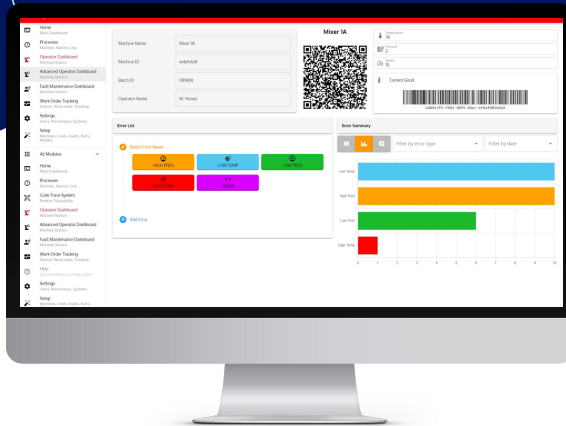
Home
Main Dashboard
Processes
Machine, Station, Line
Operator Dashboard
Machine Station
Advanced Operator Dashboard
Machine Station
Fault Maintenance Dashboard
Machine Station
Work Order Tracking
Station, Work order, Tracking
Settings
Users, Permissions, Systems
Setup
Machines, Users, Shifts, Parts, Modes

All Modules
Home
Main Dashboard
Processes
Machine, Station, Line
Code Trace System
Product Traceability
Operator Dashboard
Machine Station
Advanced Operator Dashboard
Machine Station
Fault Maintenance Dashboard
Machine Station
Work Order Tracking
Station, Work order, Tracking
Help
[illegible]
Settings
Users, Permissions, Systems
Setup
Machines, Users, Shifts, Parts

Machine Name
Mixer 1A
Machine ID
w4efcbd8
Batch ID
009600
Operator Name
M. Yılmaz

Mixer 1A

Temperature
34
Pressure
7
Speed
5
Current Good
e4dd1 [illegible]

Error List
Select Error Name
HIGH PRES
LOW TEMP
LOW PRES
HIGH TEMP
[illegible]
Add Error

Error Summary
Filter by error type
Filter by date
Low Temp
High Pres
Low Pres
High Temp
0 1 2 3 4 5 6 7 8 9 10